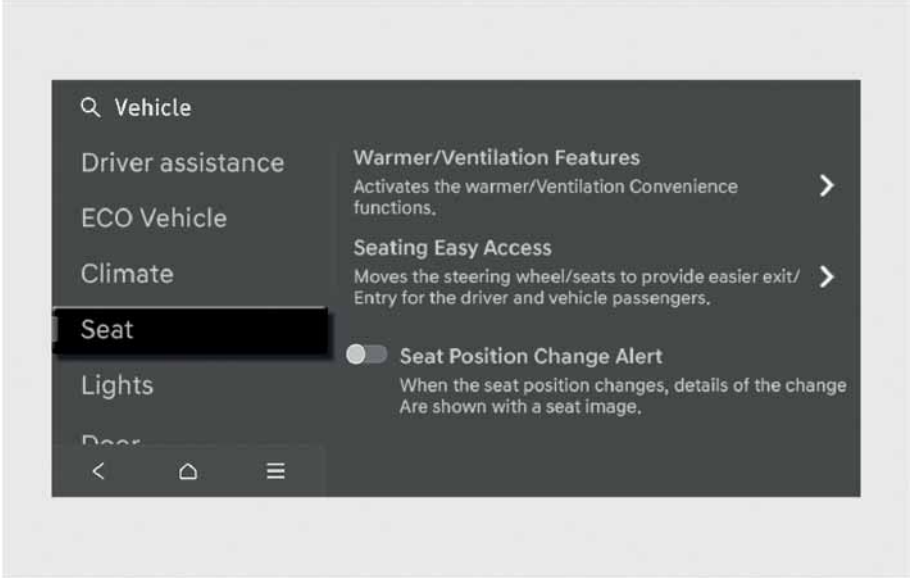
Vehicle

Driver assistance

ECO Vehicle

Climate

Seat

Lights

Door

Warmer/Ventilation Features
Activates the warmer/Ventilation Convenience functions.

Seating Easy Access
Moves the steering wheel/seats to provide easier exit/ Entry for the driver and vehicle passengers.

Seat Position Change Alert
When the seat position changes, details of the change Are shown with a seat image.